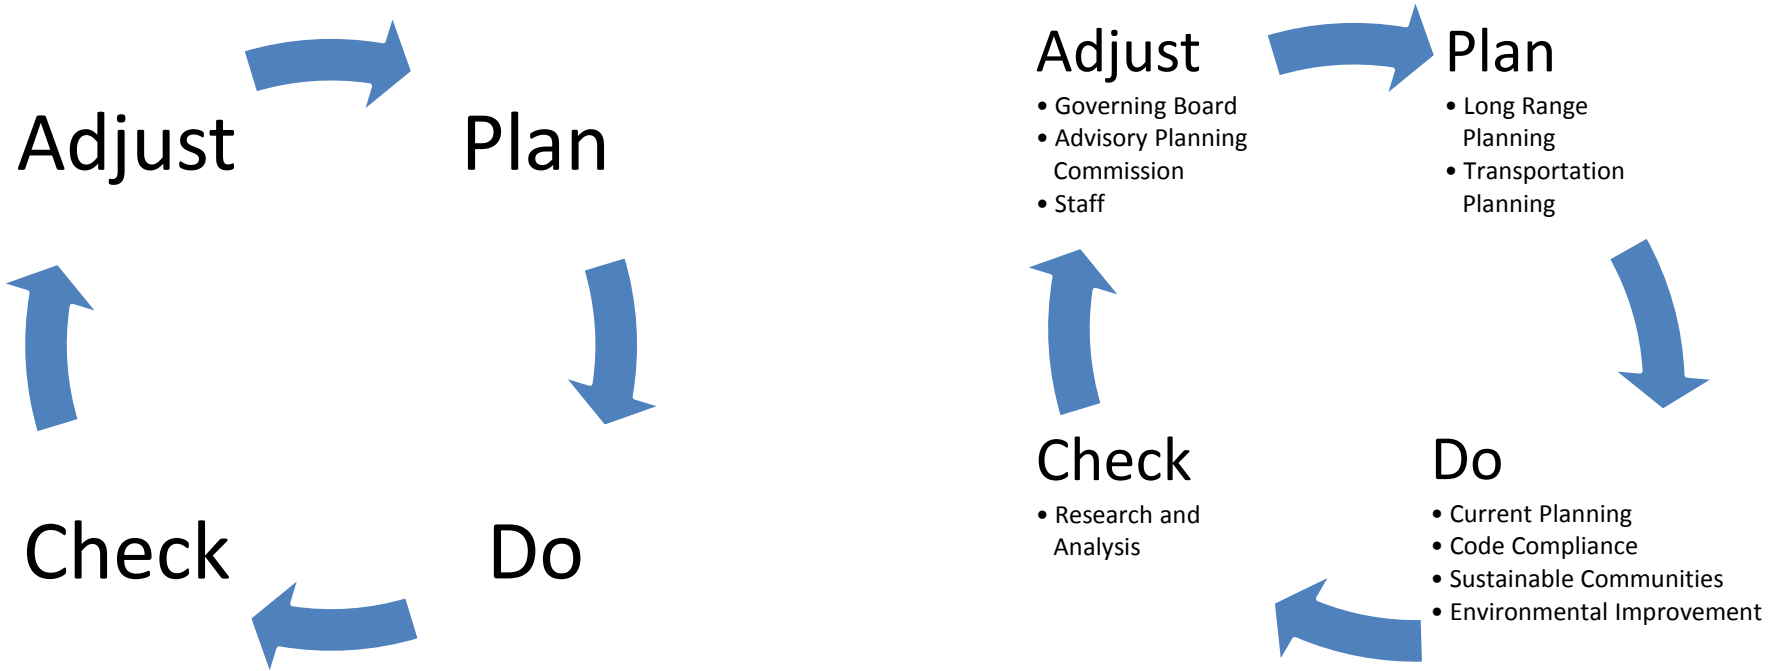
Adjust

Plan

Check

Do

Adjust

- Governing Board
- Advisory Planning Commission
- Staff

Plan

- Long Range Planning
- Transportation Planning

Check

- Research and Analysis

Do

- Current Planning
- Code Compliance
- Sustainable Communities
- Environmental Improvement